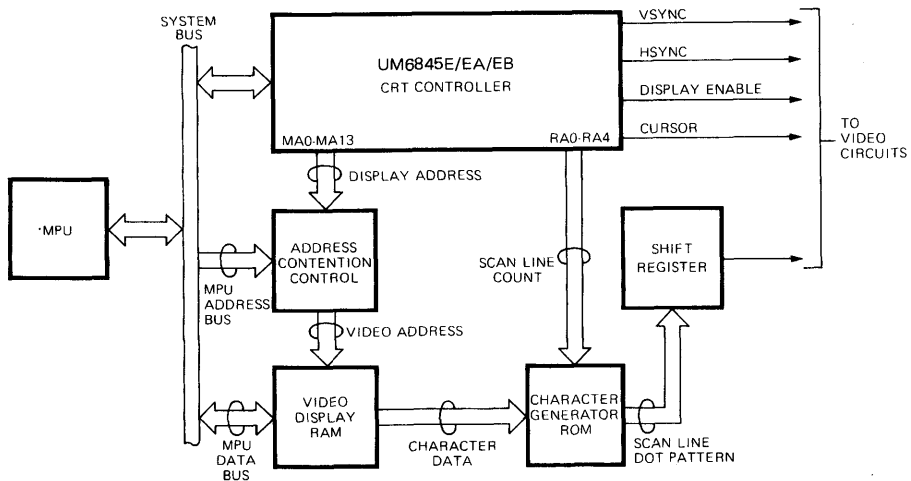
SYSTEM BUS

UM6845E/EA/EB
CRT CONTROLLER

VSYNC

HSYNC

DISPLAY ENABLE

CURSOR

TO VIDEO CIRCUITS

MA0-MA13

RA0-RA4

DISPLAY ADDRESS

·MPU

ADDRESS CONTENTION CONTROL

SCAN LINE COUNT

SHIFT REGISTER

MPU ADDRESS BUS

VIDEO ADDRESS

VIDEO DISPLAY RAM

CHARACTER GENERATOR ROM

MPU DATA BUS

CHARACTER DATA

SCAN LINE DOT PATTERN